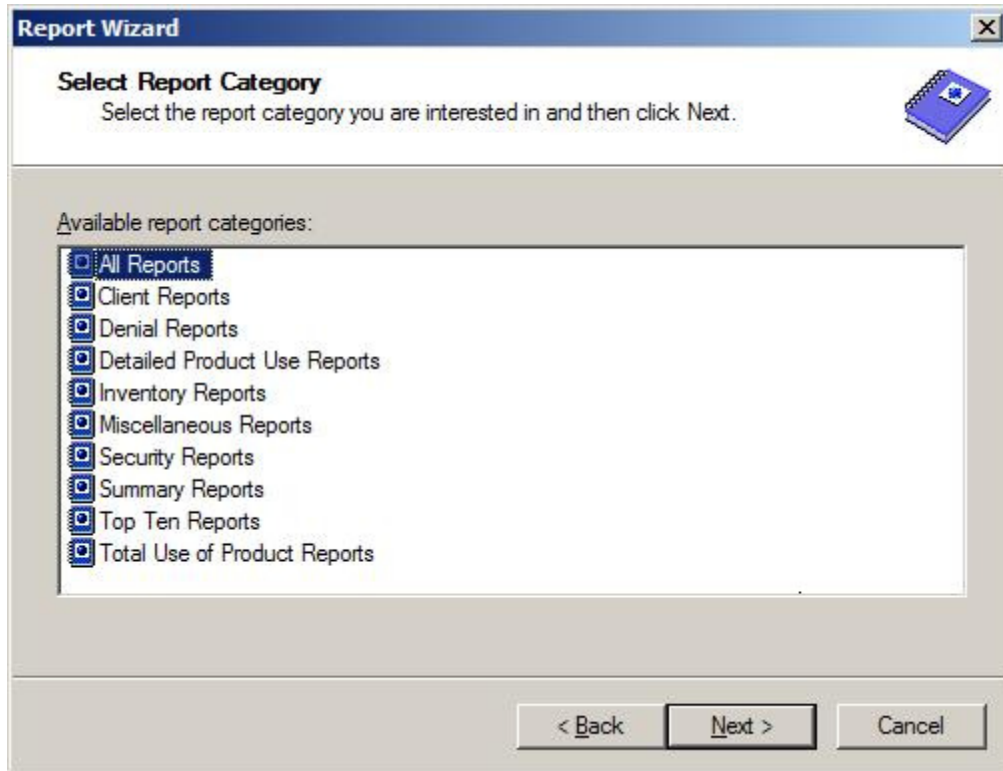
Report Wizard

Select Report Category
Select the report category you are interested in and then click Next.

Available report categories:

All Reports
Client Reports
Denial Reports
Detailed Product Use Reports
Inventory Reports
Miscellaneous Reports
Security Reports
Summary Reports
Top Ten Reports
Total Use of Product Reports

< Back
Next >
Cancel